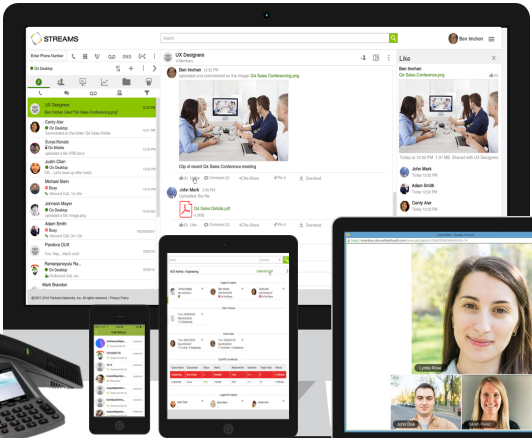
STREAMS

Search

Ben Inchan

Enter Phone Number

On Desktop

UX Designers
Ben Inchan Liked "Q4 Sales Conferencing.png"

Cerity Aler
On Desktop

Sunya Konata
On Desktop

Justin Chen
On Desktop

Michael Born
Busy

Johnson Mayer
On Desktop

Adam Smith
On Desktop

Pandora DUX

Ramanjaneyulu Ra...
On Desktop

Adam Smith
Busy

Mark Brandon

UX Designers
6 Members

Ben Inchan
Uploaded and commented on the image Q4 Sales Conferencing

Clip of recent Q4 Sales Conference meeting

Like
Comment (0)
Re-Share
Pin it
Download

John Mark
Uploaded the file

Q4 Sales Details.pdf

Like
Comment (0)
Re-Share
Pin it
Download

Like

Ben Inchan
Q4 Sales Conferencing.png

John Mark
Adam Smith
Cerity Aler

Lynda Rose

John Doe

Sarah Perez